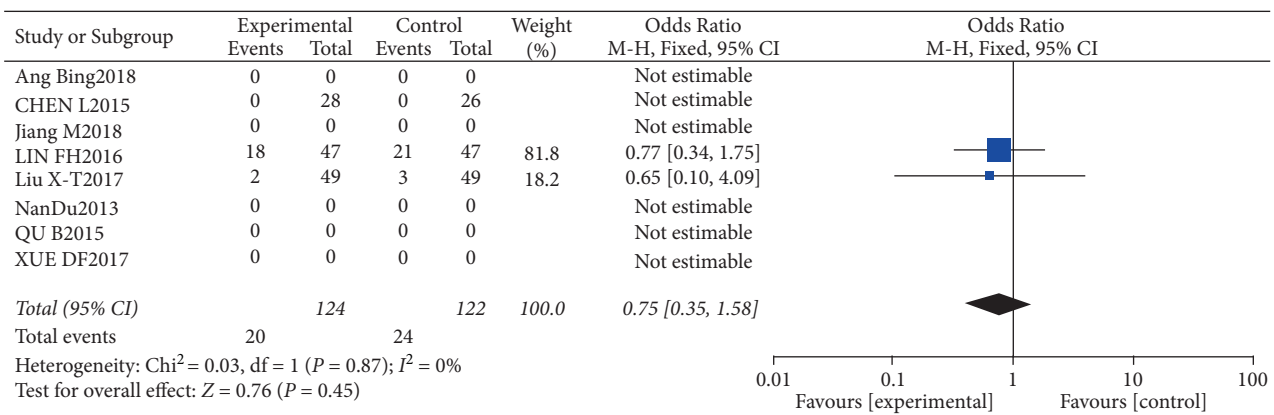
| Study or Subgroup | Experimental Events | Experimental Total | Control Events | Control Total | Weight (%) | Odds Ratio M-H, Fixed, 95% CI |
|---|---|---|---|---|---|---|
| Ang Bing2018 | 0 | 0 | 0 | 0 | | Not estimable |
| CHEN L2015 | 0 | 28 | 0 | 26 | | Not estimable |
| Jiang M2018 | 0 | 0 | 0 | 0 | | Not estimable |
| LIN FH2016 | 18 | 47 | 21 | 47 | 81.8 | 0.77 [0.34, 1.75] |
| Liu X-T2017 | 2 | 49 | 3 | 49 | 18.2 | 0.65 [0.10, 4.09] |
| NanDu2013 | 0 | 0 | 0 | 0 | | Not estimable |
| QU B2015 | 0 | 0 | 0 | 0 | | Not estimable |
| XUE DF2017 | 0 | 0 | 0 | 0 | | Not estimable |
| Total (95% CI) | | 124 | | 122 | 100.0 | 0.75 [0.35, 1.58] |
| Total events | 20 | | 24 | | | |

Heterogeneity: $Chi^2 = 0.03$, df = 1 ($P = 0.87$); $I^2 = 0\%$
Test for overall effect: $Z = 0.76$ ($P = 0.45$)

Odds Ratio
M-H, Fixed, 95% CI

0.01 0.1 1 10 100
Favours [experimental] Favours [control]